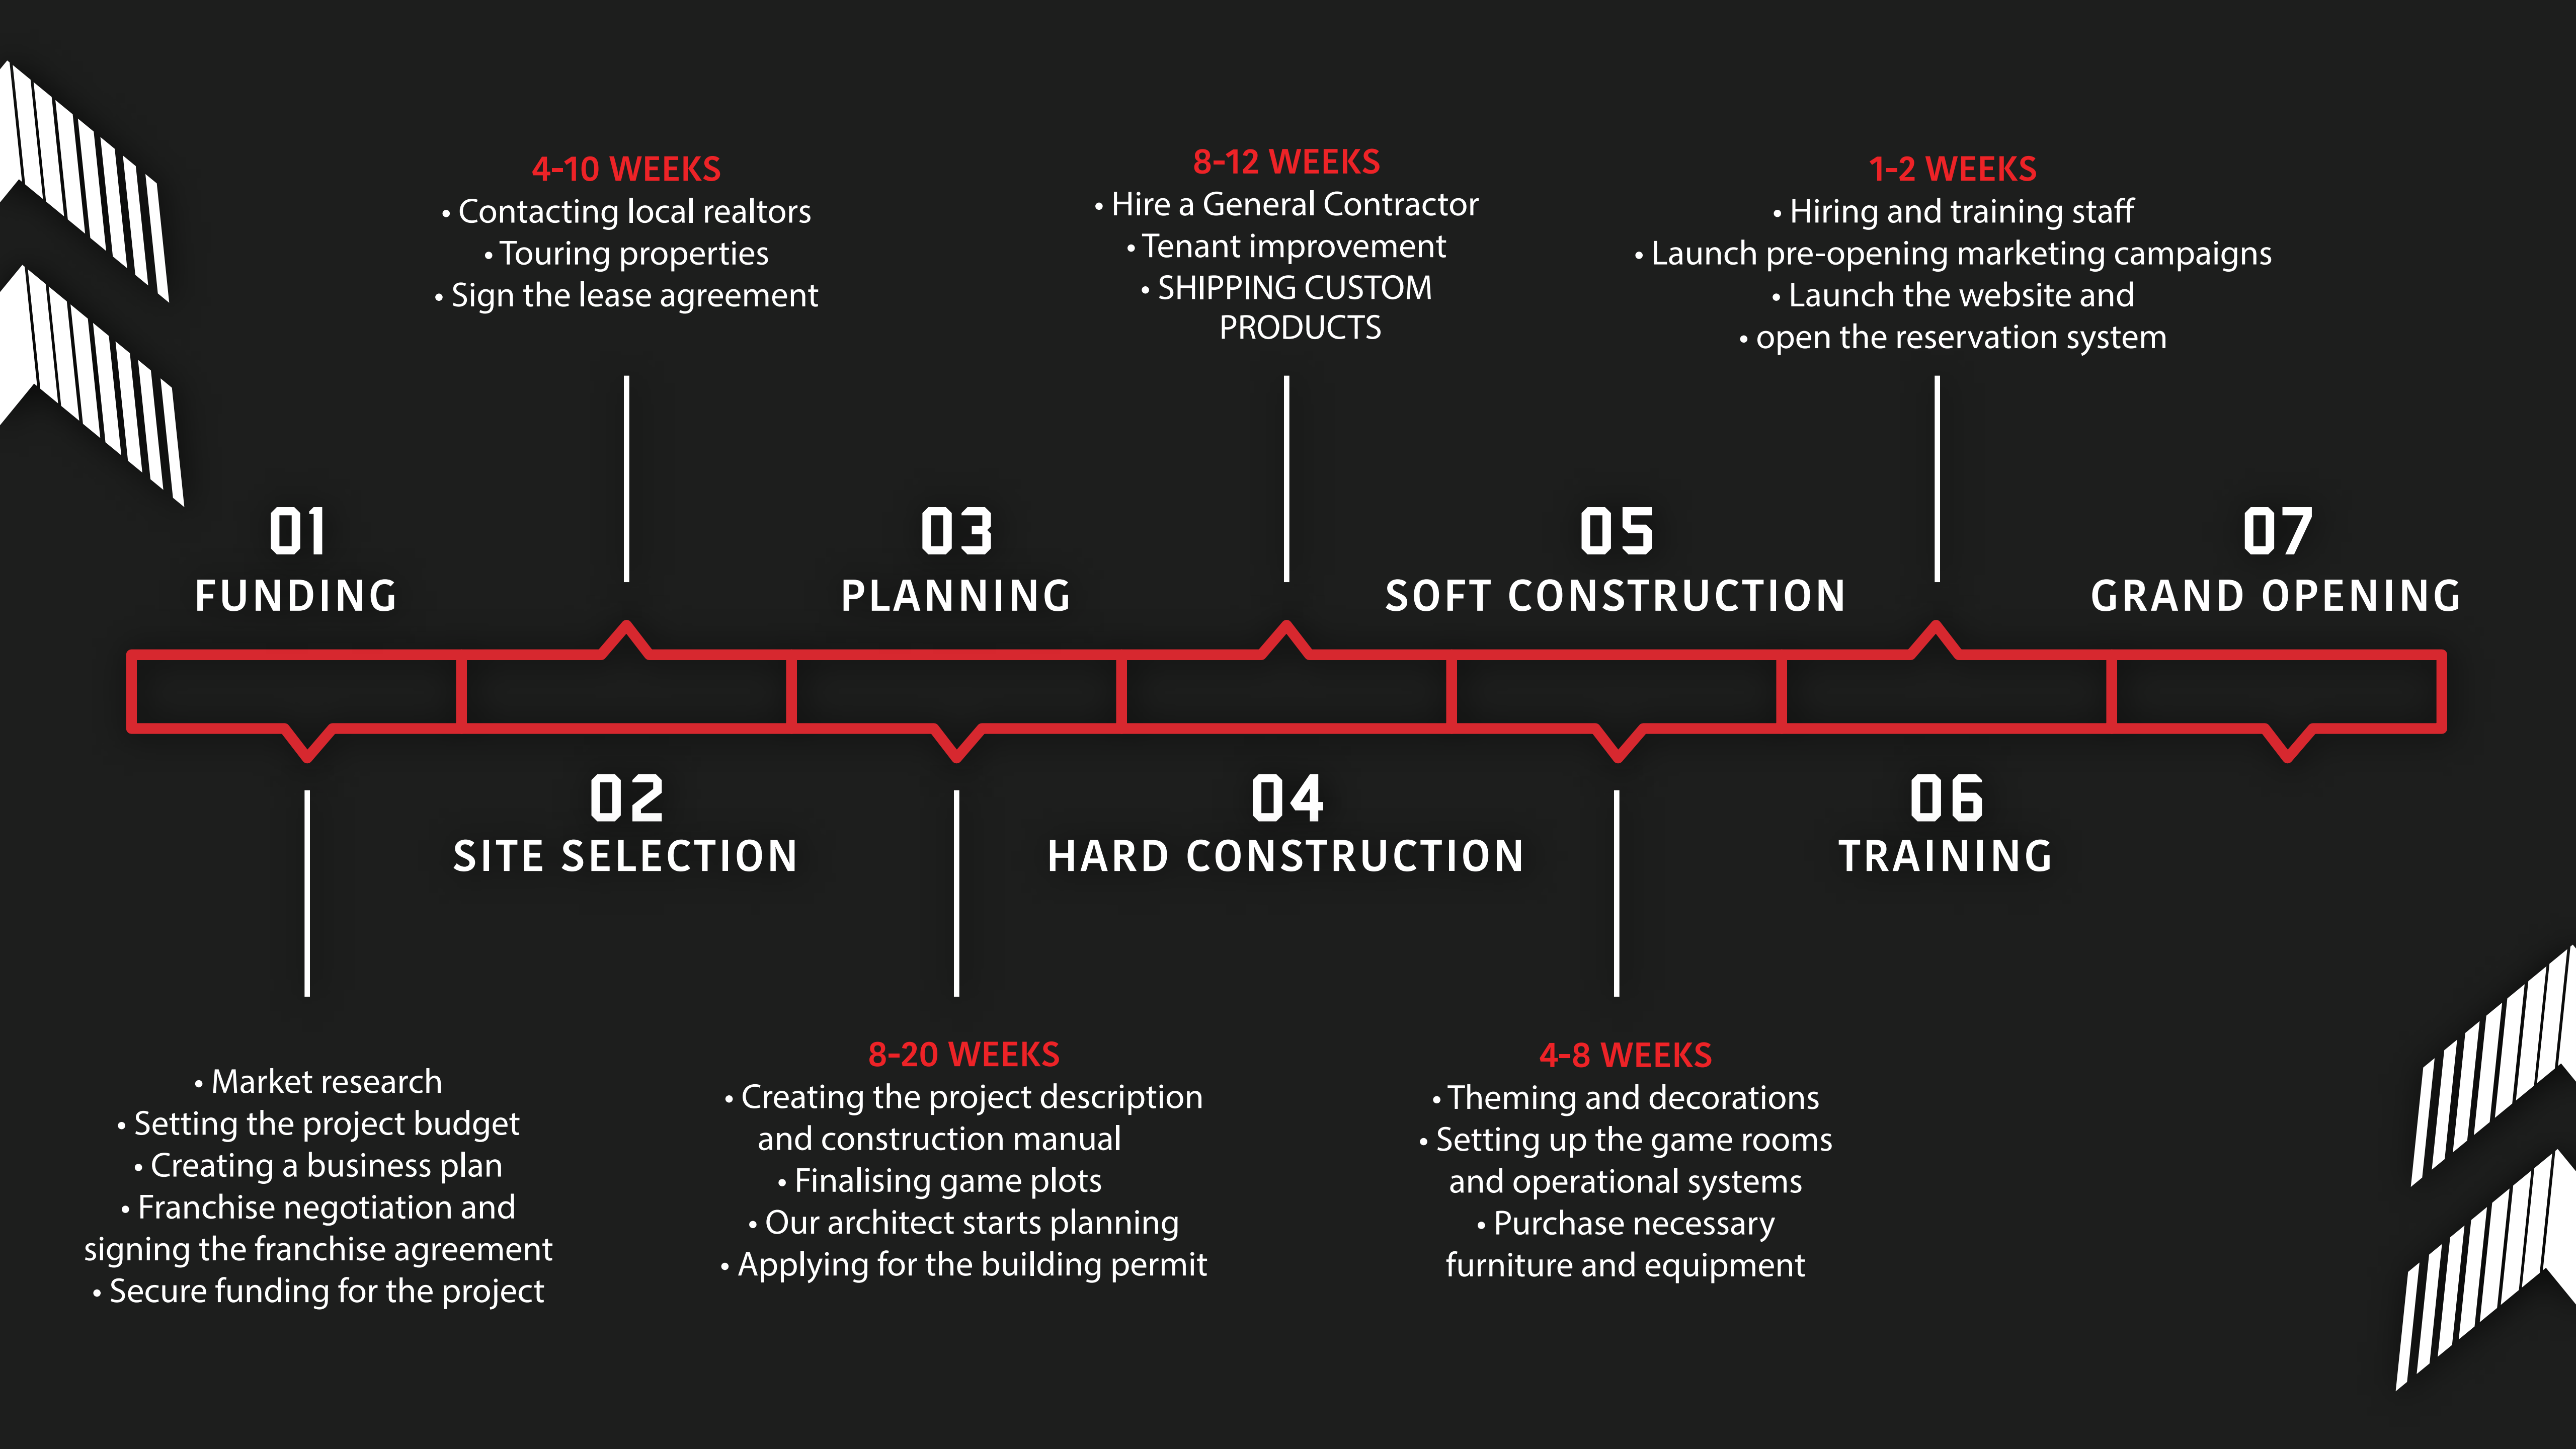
4-10 WEEKS
• Contacting local realtors
• Touring properties
• Sign the lease agreement

8-12 WEEKS
• Hire a General Contractor
• Tenant improvement
• SHIPPING CUSTOM PRODUCTS

1-2 WEEKS
• Hiring and training staff
• Launch pre-opening marketing campaigns
• Launch the website and
• open the reservation system

01
FUNDING

03
PLANNING

05
SOFT CONSTRUCTION

07
GRAND OPENING

02
SITE SELECTION

04
HARD CONSTRUCTION

06
TRAINING

• Market research
• Setting the project budget
• Creating a business plan
• Franchise negotiation and signing the franchise agreement
• Secure funding for the project

8-20 WEEKS
• Creating the project description and construction manual
• Finalising game plots
• Our architect starts planning
• Applying for the building permit

4-8 WEEKS
• Theming and decorations
• Setting up the game rooms and operational systems
• Purchase necessary furniture and equipment